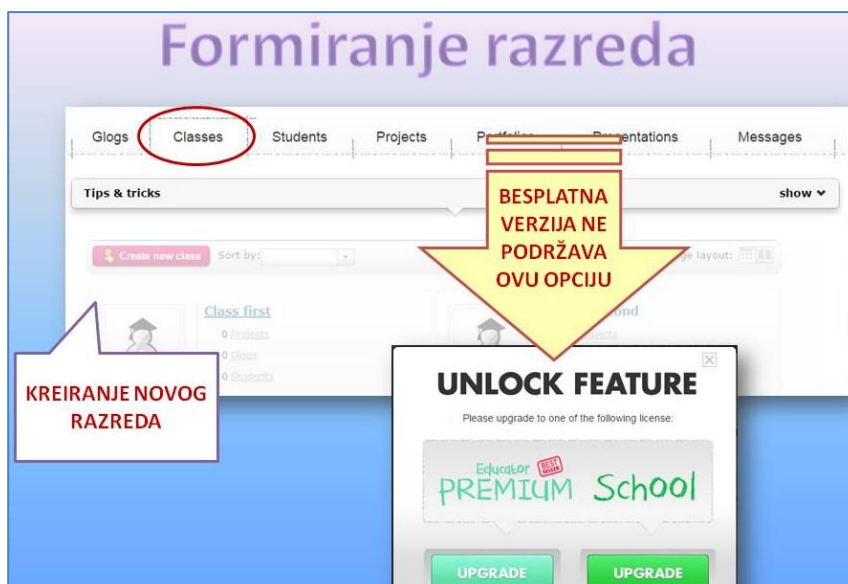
Formiranje razreda

Glogs | Classes | Students | Projects | Portfolios | Presentations | Messages

Tips & tricks

show

Create new class Sort by:

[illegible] layout:

Class first
0 Projects
0 Glogs
0 Students

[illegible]ond
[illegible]ojects

BESPLATNA VERZIJA NE PODRŽAVA OVU OPCIJU

KREIRANJE NOVOG RAZREDA

UNLOCK FEATURE

Please upgrade to one of the following license:

Educator BEST SELLER
PREMIUM School

UPGRADE UPGRADE